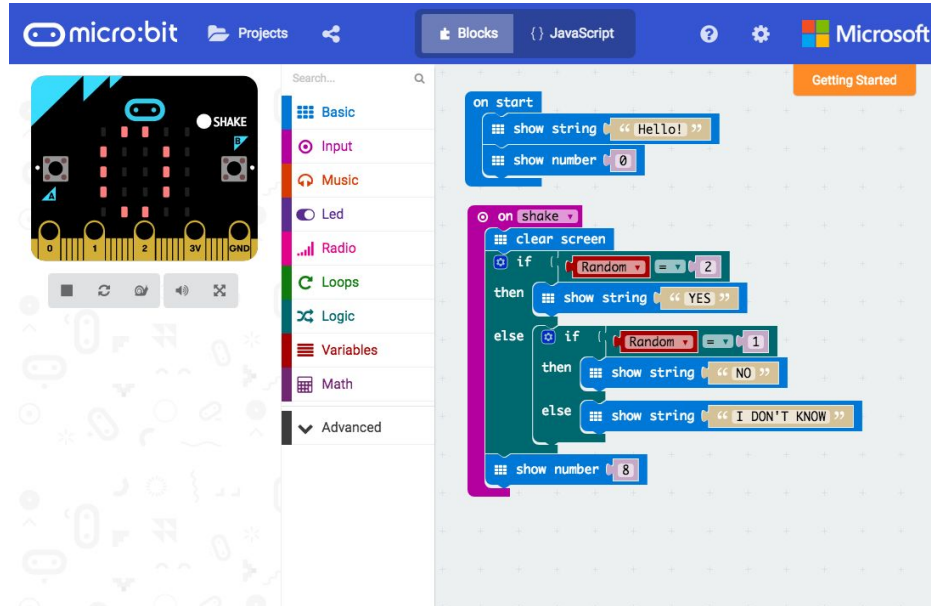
micro:bit Projects Blocks {} JavaScript Microsoft

Getting Started

SHAKE

0 1 2 3V GND

Search...

Basic
Input
Music
Led
Radio
Loops
Logic
Variables
Math
Advanced

on start
show string "Hello!"
show number 0

on shake
clear screen
if Random = 2
then show string "YES"
else if Random = 1
then show string "NO"
else show string "I DON'T KNOW"
show number 8